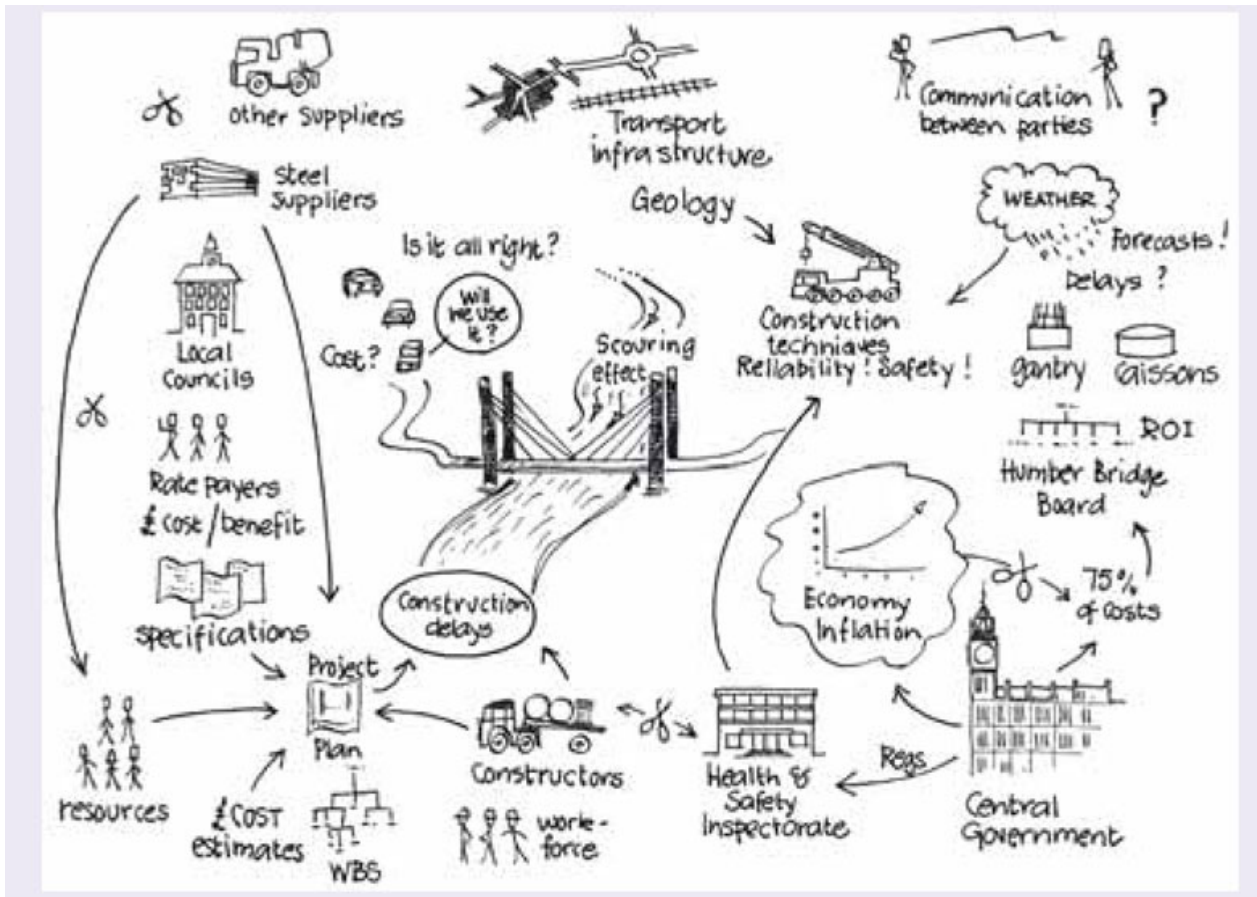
other suppliers

Transport infrastructure

Communication between parties

?

Steel Suppliers

Geology

WEATHER

Forecasts!

Delays ?

Is it all right?

Will we use it?

Cost?

Scouring effect

Construction techniques Reliability! Safety!

Local Councils

gantry

Caissons

ROI

Humber Bridge Board

Rate payers £ cost/benefit

specifications

Construction delays

Economy Inflation

75% of costs

Project Plan

resources

Constructors

Health & Safety Inspectorate

Regs

Central Government

£ COST estimates

WBS

work-force